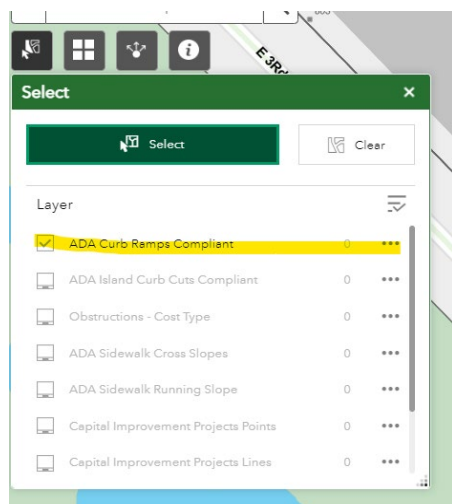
E 3R

Select

×

Select

Clear

Layer

ADA Curb Ramps Compliant 0 •••

ADA Island Curb Cuts Compliant 0 •••

Obstructions - Cost Type 0 •••

ADA Sidewalk Cross Slopes 0 •••

ADA Sidewalk Running Slope 0 •••

Capital Improvement Projects Points 0 •••

Capital Improvement Projects Lines 0 •••